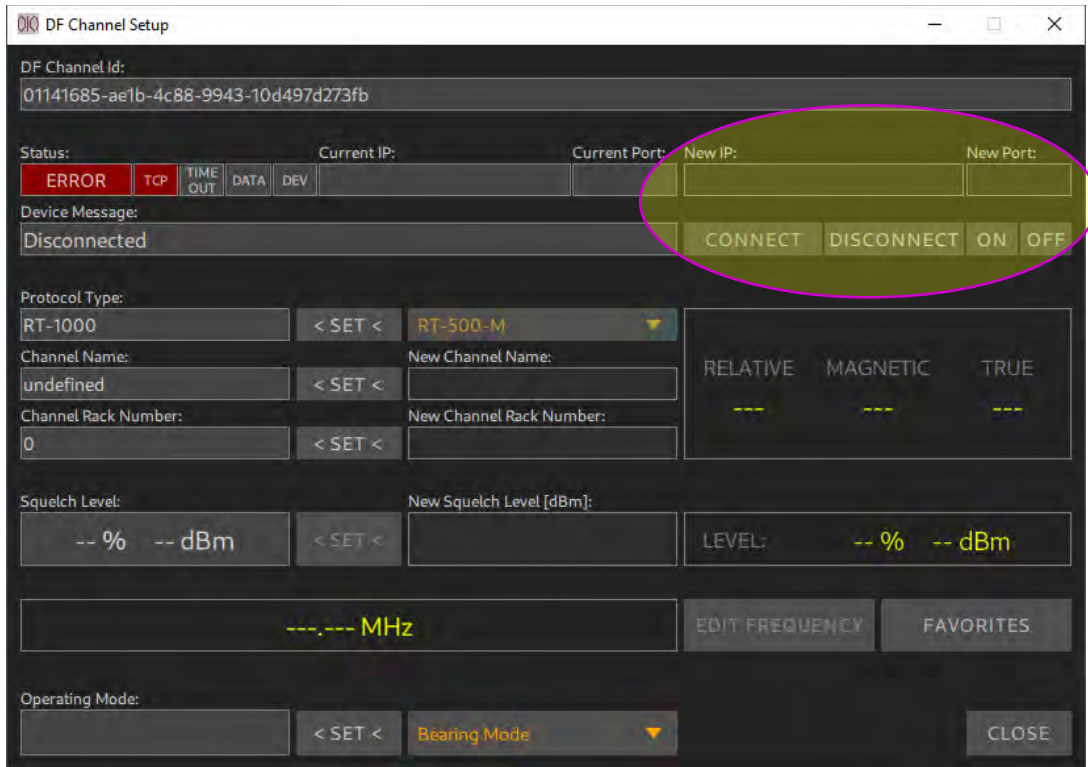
DF Channel Setup

DF Channel Id:
01141685-ae1b-4c88-9943-10d497d273fb

Status:
ERROR TCP TIME OUT DATA DEV
Current IP:
Current Port:
New IP:
New Port:

Device Message:
Disconnected
CONNECT DISCONNECT ON OFF

Protocol Type:
RT-1000
< SET <
RT-500-M

Channel Name:
undefined
< SET <
New Channel Name:

Channel Rack Number:
0
< SET <
New Channel Rack Number:

RELATIVE MAGNETIC TRUE
--- --- ---

Squelch Level:
-- % -- dBm
< SET <
New Squelch Level [dBm]:

LEVEL: -- % -- dBm

---.--- MHz
EDIT FREQUENCY
FAVORITES

Operating Mode:
< SET <
Bearing Mode
CLOSE